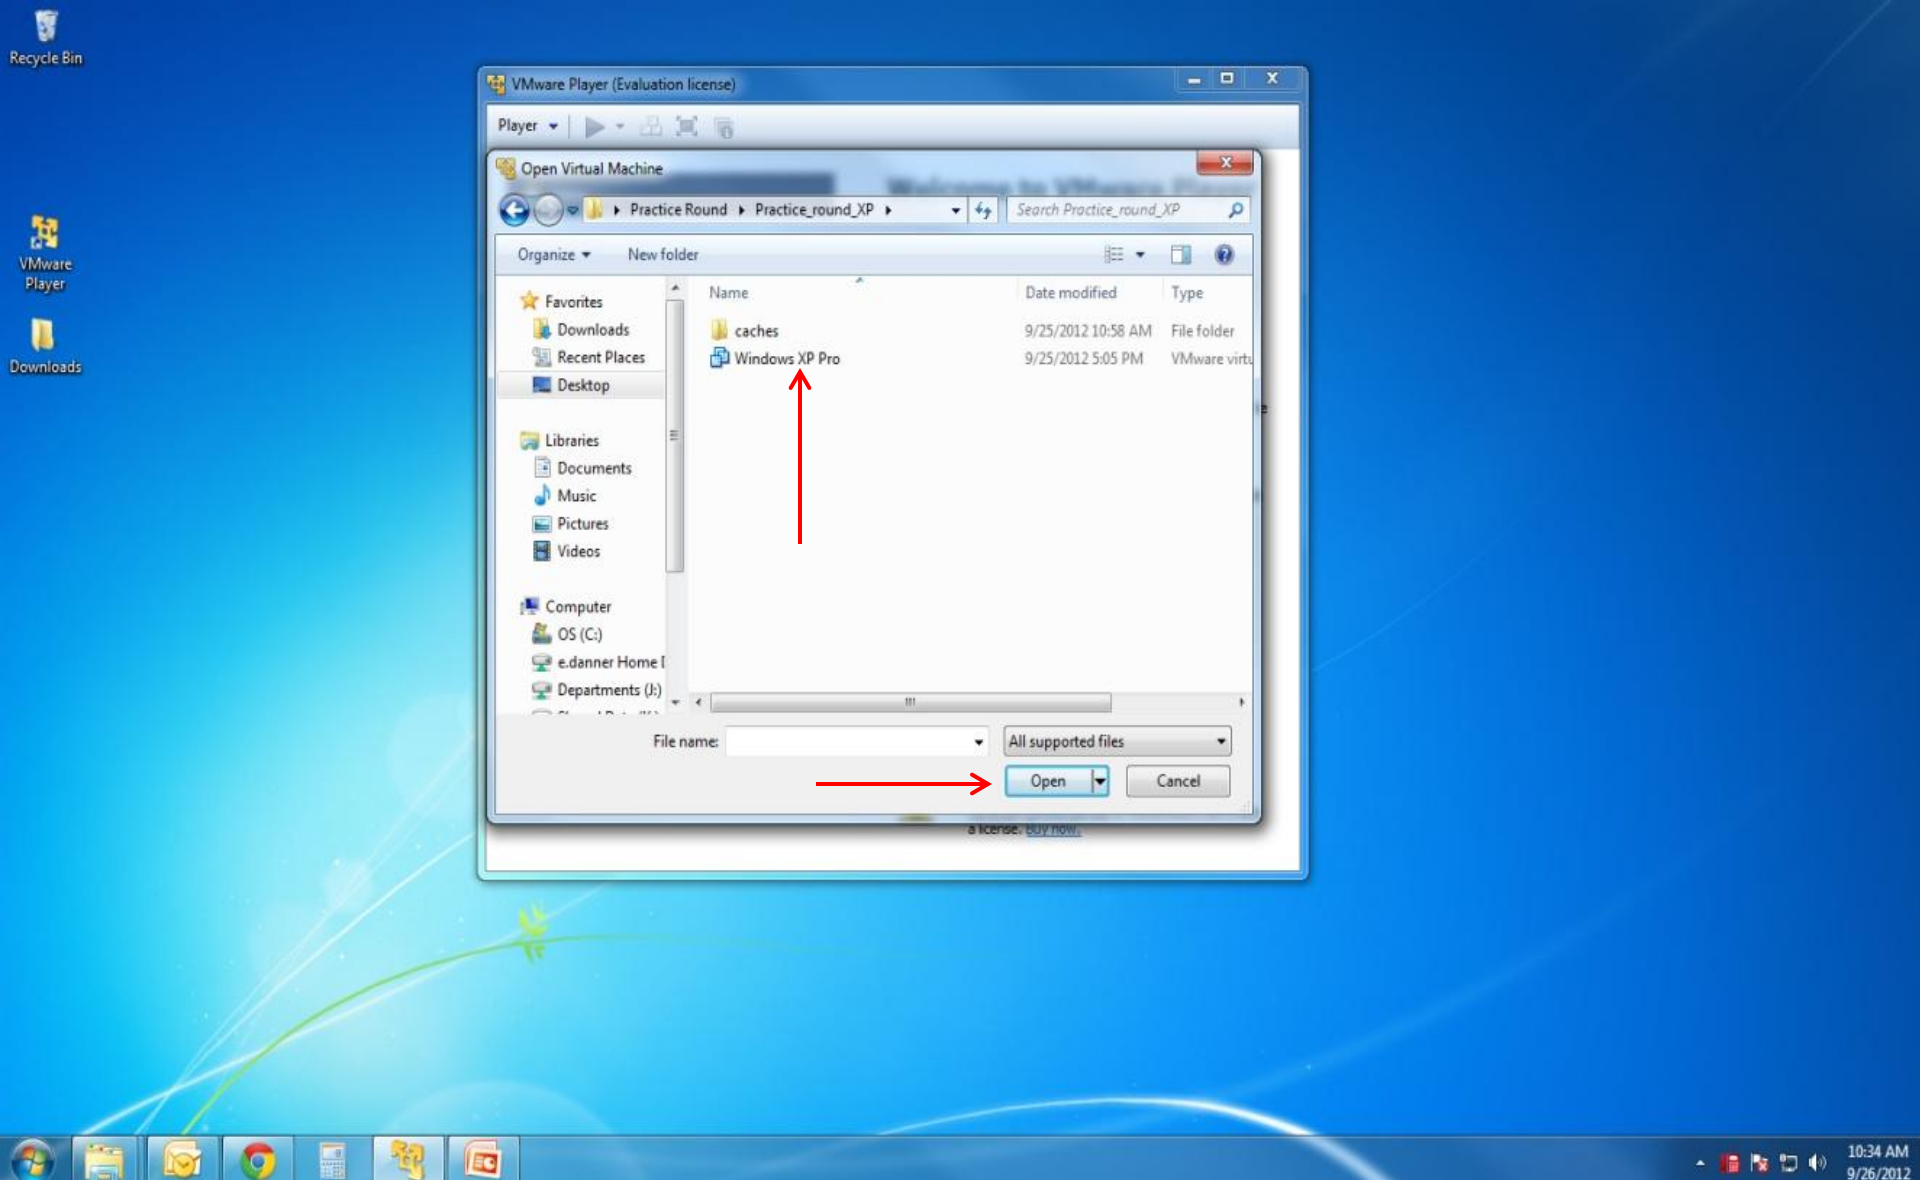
Recycle Bin

VMware Player

Downloads

VMware Player (Evaluation license)

Player

Open Virtual Machine

Practice Round ▸ Practice_round_XP ▸

Search Practice_round_XP

Organize ▾ New folder

Favorites
Downloads
Recent Places
Desktop

Libraries
Documents
Music
Pictures
Videos

Computer
OS (C:)
e.danner Home [
Departments (J:)

| Name | Date modified | Type |
|---|---|---|
| caches | 9/25/2012 10:58 AM | File folder |
| Windows XP Pro | 9/25/2012 5:05 PM | VMware virtu |

File name:

All supported files

Open

Cancel

a license. Buy now.

10:34 AM
9/26/2012